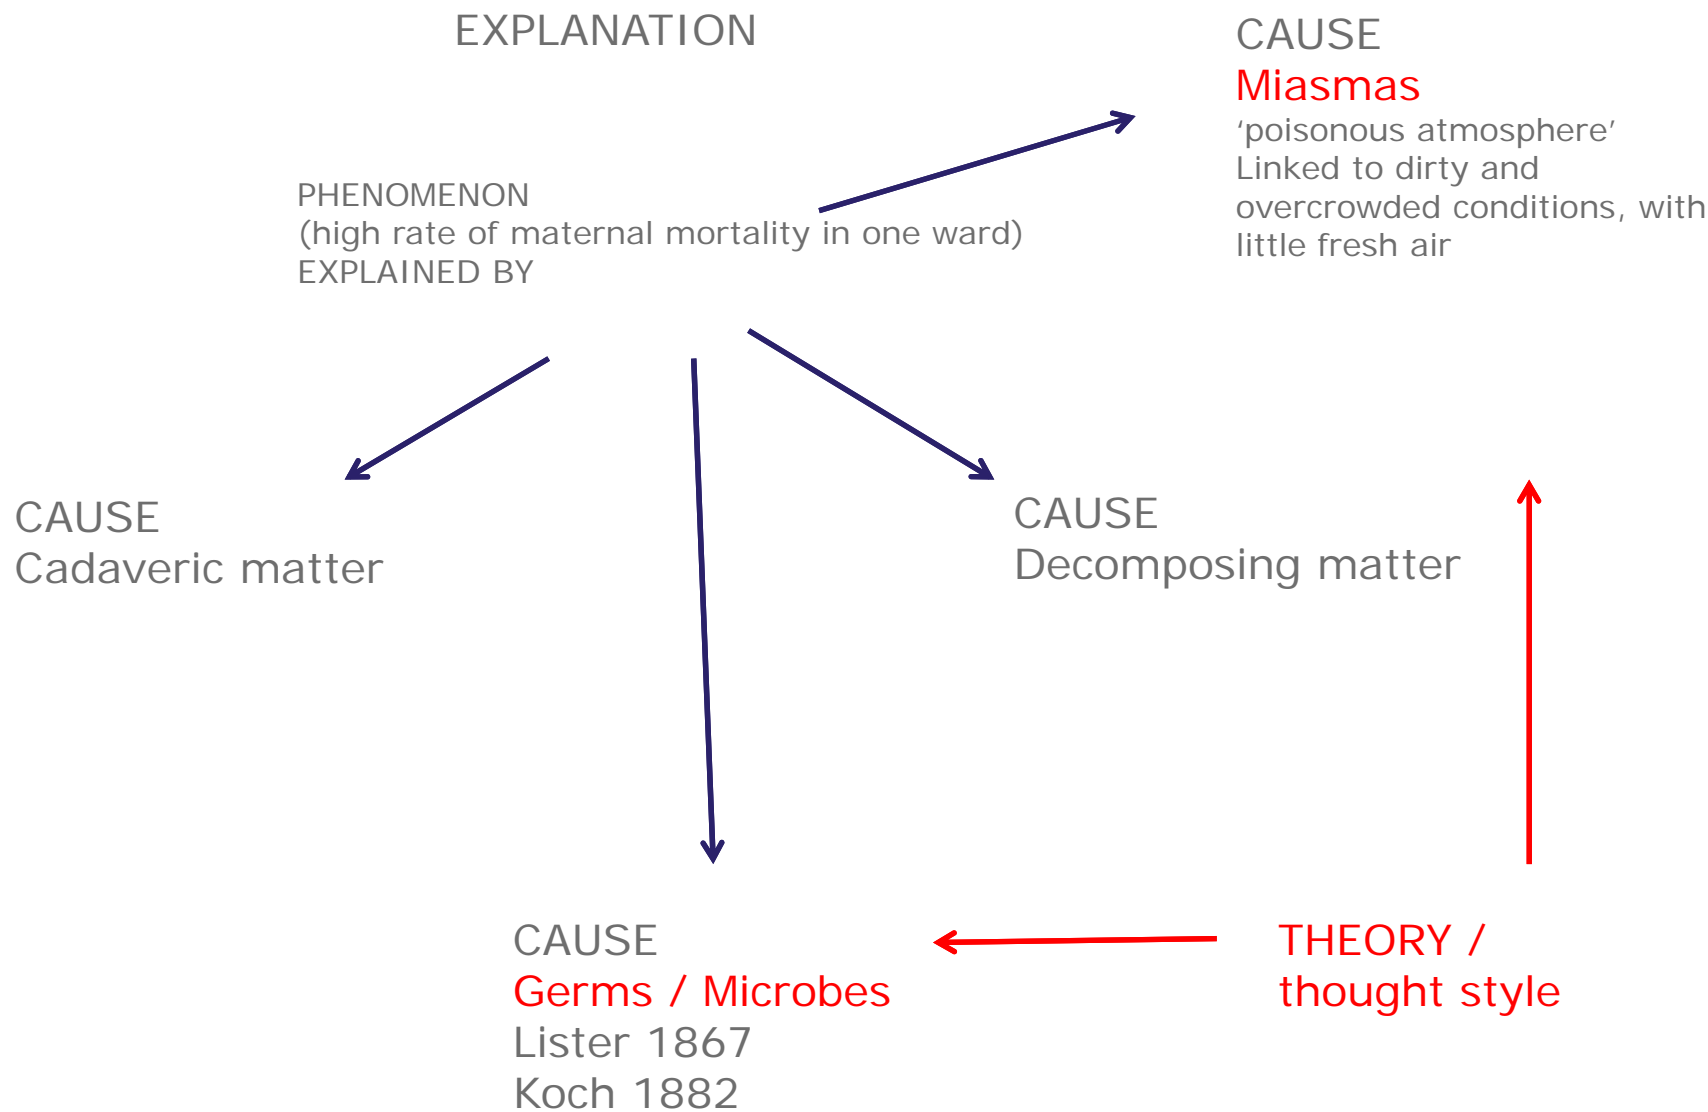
EXPLANATION

CAUSE
Miasmas
‘poisonous atmosphere’
Linked to dirty and overcrowded conditions, with little fresh air

PHENOMENON
(high rate of maternal mortality in one ward)
EXPLAINED BY

CAUSE
Cadaveric matter

CAUSE
Decomposing matter

CAUSE
Germs / Microbes
Lister 1867
Koch 1882

THEORY /
thought style